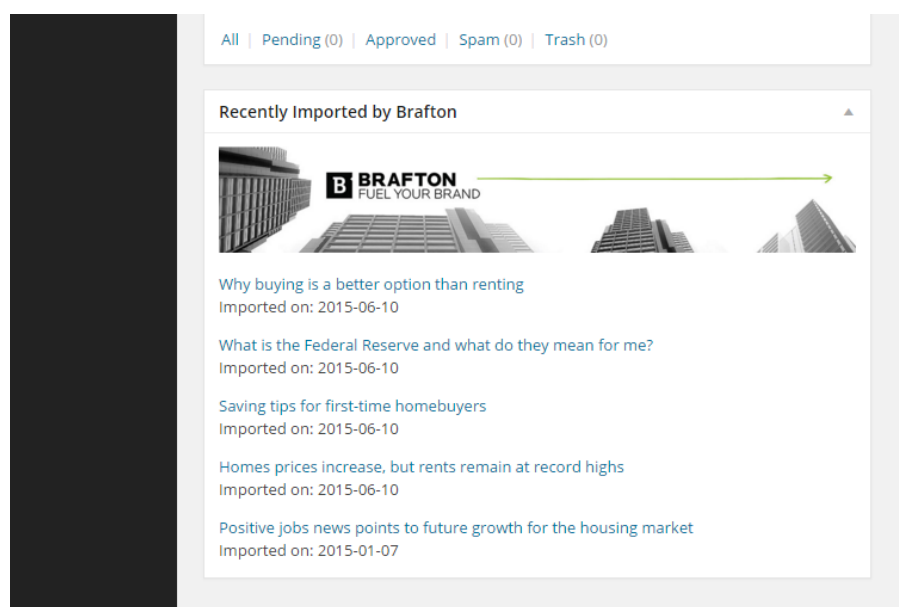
All | Pending (0) | Approved | Spam (0) | Trash (0)

Recently Imported by Brafton

B BRAFTON FUEL YOUR BRAND

Why buying is a better option than renting
Imported on: 2015-06-10

What is the Federal Reserve and what do they mean for me?
Imported on: 2015-06-10

Saving tips for first-time homebuyers
Imported on: 2015-06-10

Homes prices increase, but rents remain at record highs
Imported on: 2015-06-10

Positive jobs news points to future growth for the housing market
Imported on: 2015-01-07